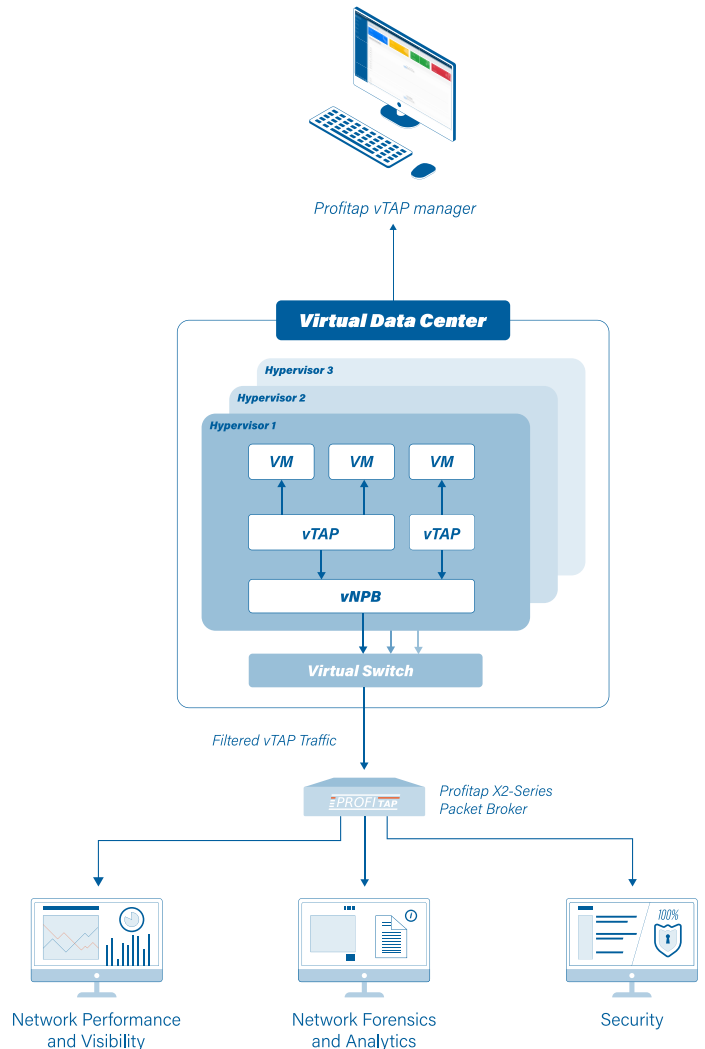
Profitap vTAP manager

Virtual Data Center

Hypervisor 3

Hypervisor 2

Hypervisor 1

VM

VM

VM

vTAP

vTAP

vNPB

Virtual Switch

Filtered vTAP Traffic

PROFITAP

Profitap X2-Series Packet Broker

100%

Network Performance and Visibility

Network Forensics and Analytics

Security